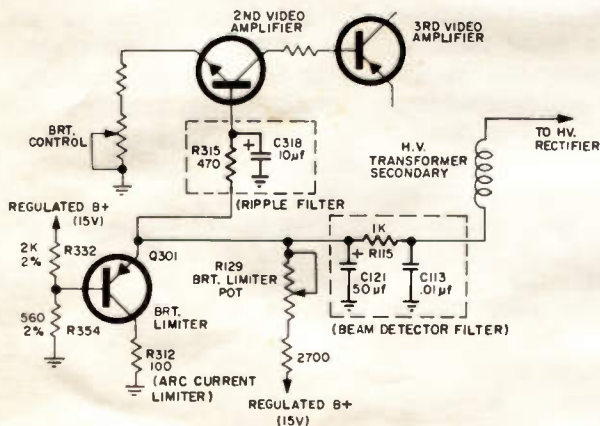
2ND VIDEO AMPLIFIER

3RD VIDEO AMPLIFIER

BRT. CONTROL

R315 470

C318 10µf

(RIPPLE FILTER

H.V. TRANSFORMER SECONDARY

TO HV. RECTIFIER

REGULATED B+ (15V)

2K 2% R332

560 2% R354

Q301

BRT. LIMITER

R312 100

(ARC CURRENT LIMITER)

R129 BRT. LIMITER POT

2700

REGULATED B+ (15V)

1K R115

C121 50µf

C113 .01µf

(BEAM DETECTOR FILTER)